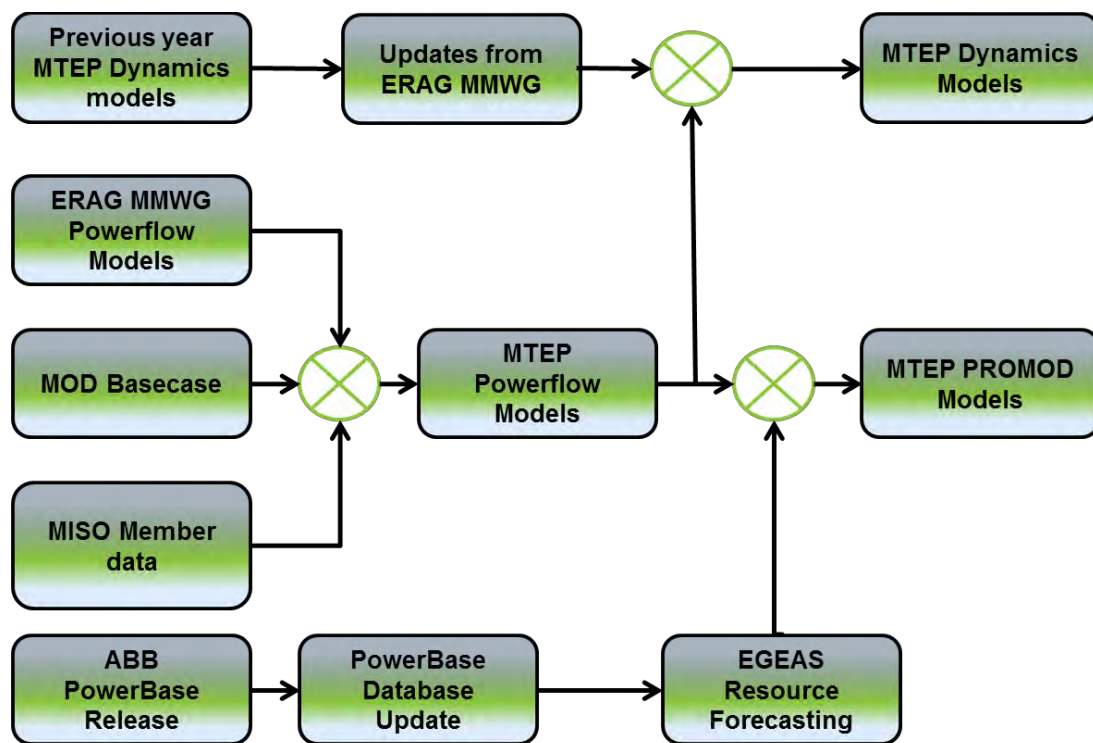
Previous year MTEP Dynamics models

Updates from ERAG MMWG

MTEP Dynamics Models

ERAG MMWG Powerflow Models

MOD Basecase

MTEP Powerflow Models

MTEP PROMOD Models

MISO Member data

ABB PowerBase Release

PowerBase Database Update

EGEAS Resource Forecasting